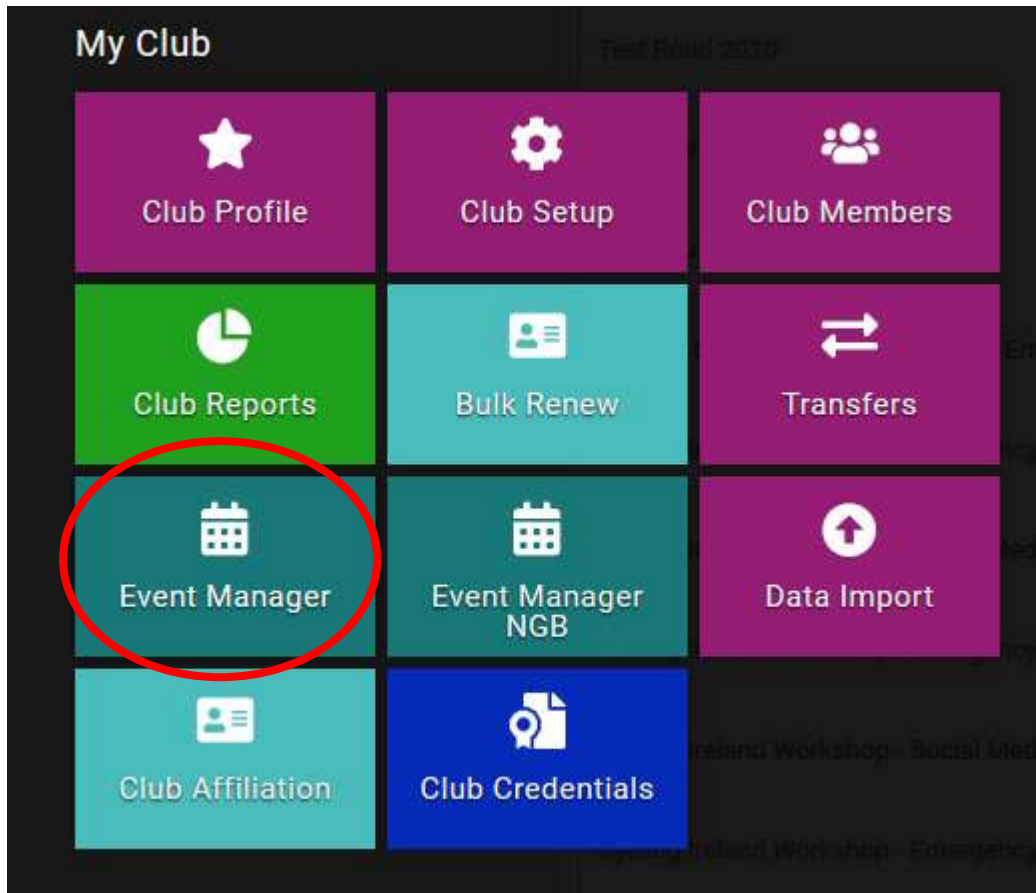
My Club

Test Road 2020

Club Profile

Club Setup

Club Members

Club Reports

Bulk Renew

Transfers

Event Manager

Event Manager NGB

Data Import

Club Affiliation

Club Credentials

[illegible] Ireland Workshop - Social Med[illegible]

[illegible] Ireland Workshop - Emergency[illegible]